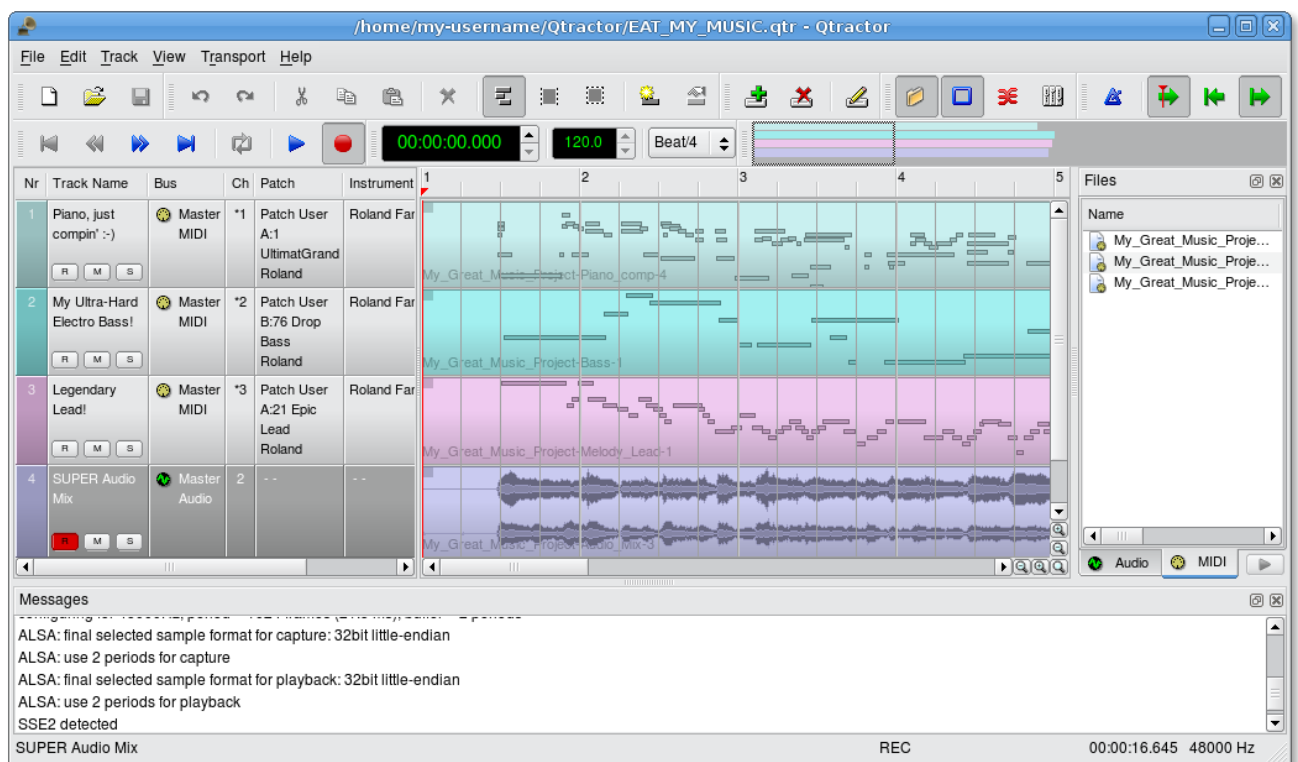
/home/my-username/Qtractor/EAT_MY_MUSIC.qtr - Qtractor

File Edit Track View Transport Help

00:00:00.000 120.0 Beat/4

| Nr | Track Name | Bus | Ch | Patch | Instrument |
|---|---|---|---|---|---|
| 1 | Piano, just compin' :-) R M S | Master MIDI | *1 | Patch User A:1 UltimatGrand Roland | Roland Far |
| 2 | My Ultra-Hard Electro Bass! R M S | Master MIDI | *2 | Patch User B:76 Drop Bass Roland | Roland Far |
| 3 | Legendary Lead! R M S | Master MIDI | *3 | Patch User A:21 Epic Lead Roland | Roland Far |
| 4 | SUPER Audio Mix R M S | Master Audio | 2 | - - | - - |

1 2 3 4 5

My_Great_Music_Project-Piano_comp-4
My_Great_Music_Project-Bass-1
My_Great_Music_Project-Melody_Lead-1
My_Great_Music_Project-Audio_Mix-3

Files
Name
My_Great_Music_Proje...
My_Great_Music_Proje...
My_Great_Music_Proje...
Audio MIDI

Messages
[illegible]
ALSA: final selected sample format for capture: 32bit little-endian
ALSA: use 2 periods for capture
ALSA: final selected sample format for playback: 32bit little-endian
ALSA: use 2 periods for playback
SSE2 detected

SUPER Audio Mix REC 00:00:16.645 48000 Hz